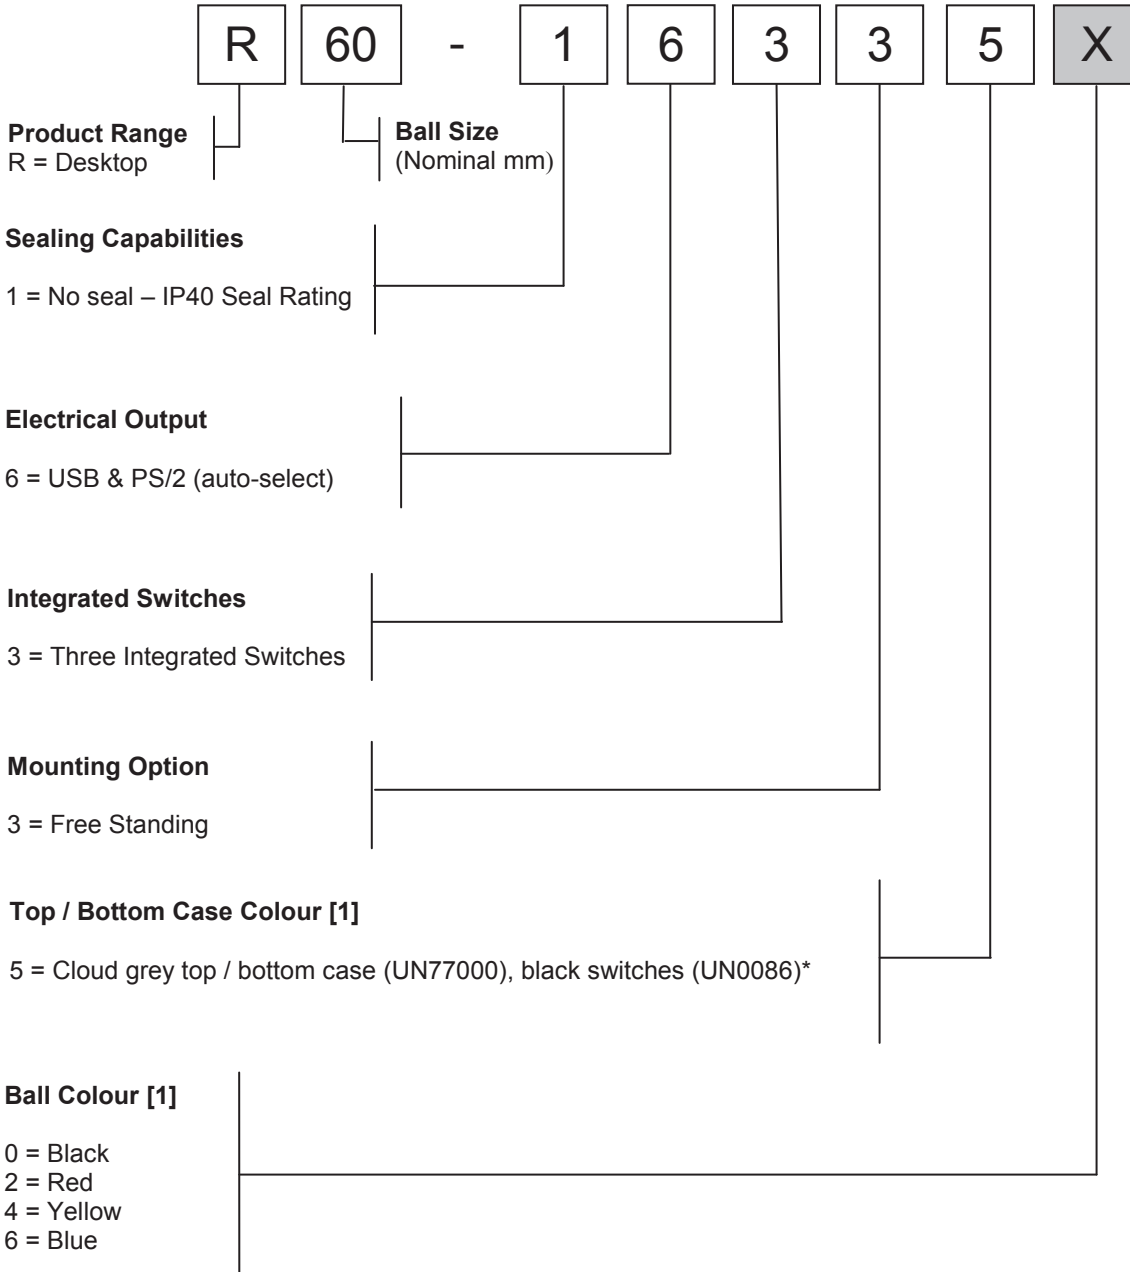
R 60 - 1 6 3 3 5 X

**Product Range**
R = Desktop

**Ball Size**
(Nominal mm)

**Sealing Capabilities**

1 = No seal – IP40 Seal Rating

**Electrical Output**

6 = USB & PS/2 (auto-select)

**Integrated Switches**

3 = Three Integrated Switches

**Mounting Option**

3 = Free Standing

**Top / Bottom Case Colour [1]**

5 = Cloud grey top / bottom case (UN77000), black switches (UN0086)*

**Ball Colour [1]**

0 = Black
2 = Red
4 = Yellow
6 = Blue